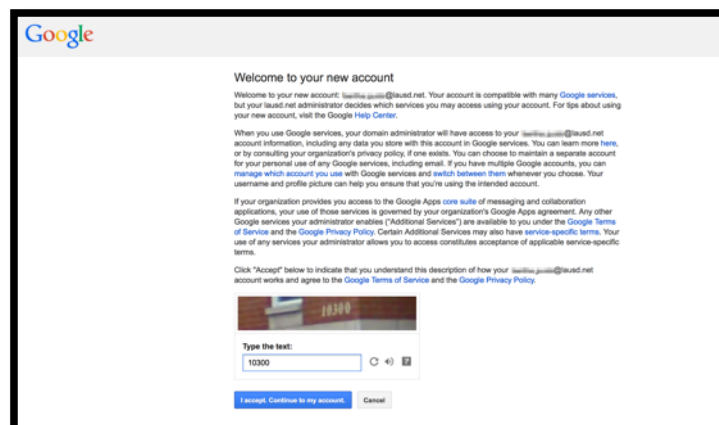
Google

Welcome to your new account

Welcome to your new account: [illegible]@lausd.net. Your account is compatible with many Google services, but your lausd.net administrator decides which services you may access using your account. For tips about using your new account, visit the Google Help Center.

When you use Google services, your domain administrator will have access to your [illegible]@lausd.net account information, including any data you store with this account in Google services. You can learn more here, or by consulting your organization's privacy policy, if one exists. You can choose to maintain a separate account for your personal use of any Google services, including email. If you have multiple Google accounts, you can manage which account you use with Google services and switch between them whenever you choose. Your username and profile picture can help you ensure that you're using the intended account.

If your organization provides you access to the Google Apps core suite of messaging and collaboration applications, your use of those services is governed by your organization's Google Apps agreement. Any other Google services your administrator enables ("Additional Services") are available to you under the Google Terms of Service and the Google Privacy Policy. Certain Additional Services may also have service-specific terms. Your use of any services your administrator allows you to access constitutes acceptance of applicable service-specific terms.

Click "Accept" below to indicate that you understand this description of how your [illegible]@lausd.net account works and agree to the Google Terms of Service and the Google Privacy Policy.

10300

Type the text:

10300

I accept. Continue to my account.

Cancel